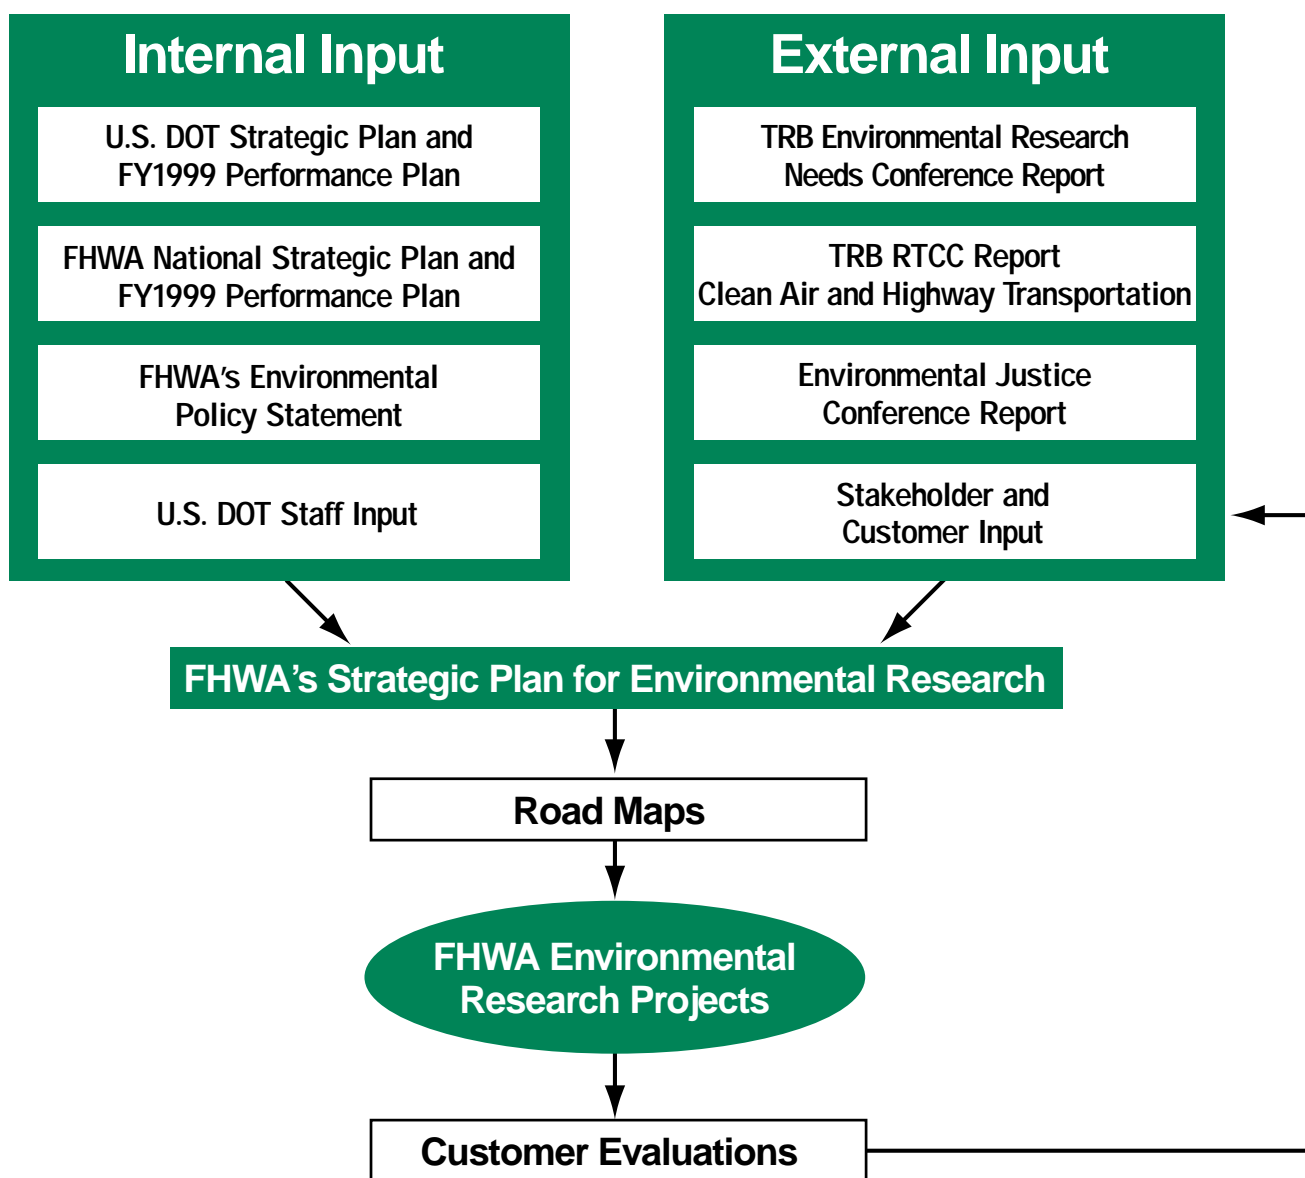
Internal Input

U.S. DOT Strategic Plan and FY1999 Performance Plan

FHWA National Strategic Plan and FY1999 Performance Plan

FHWA's Environmental Policy Statement

U.S. DOT Staff Input

External Input

TRB Environmental Research Needs Conference Report

TRB RTCC Report Clean Air and Highway Transportation

Environmental Justice Conference Report

Stakeholder and Customer Input

FHWA's Strategic Plan for Environmental Research

Road Maps

FHWA Environmental Research Projects

Customer Evaluations